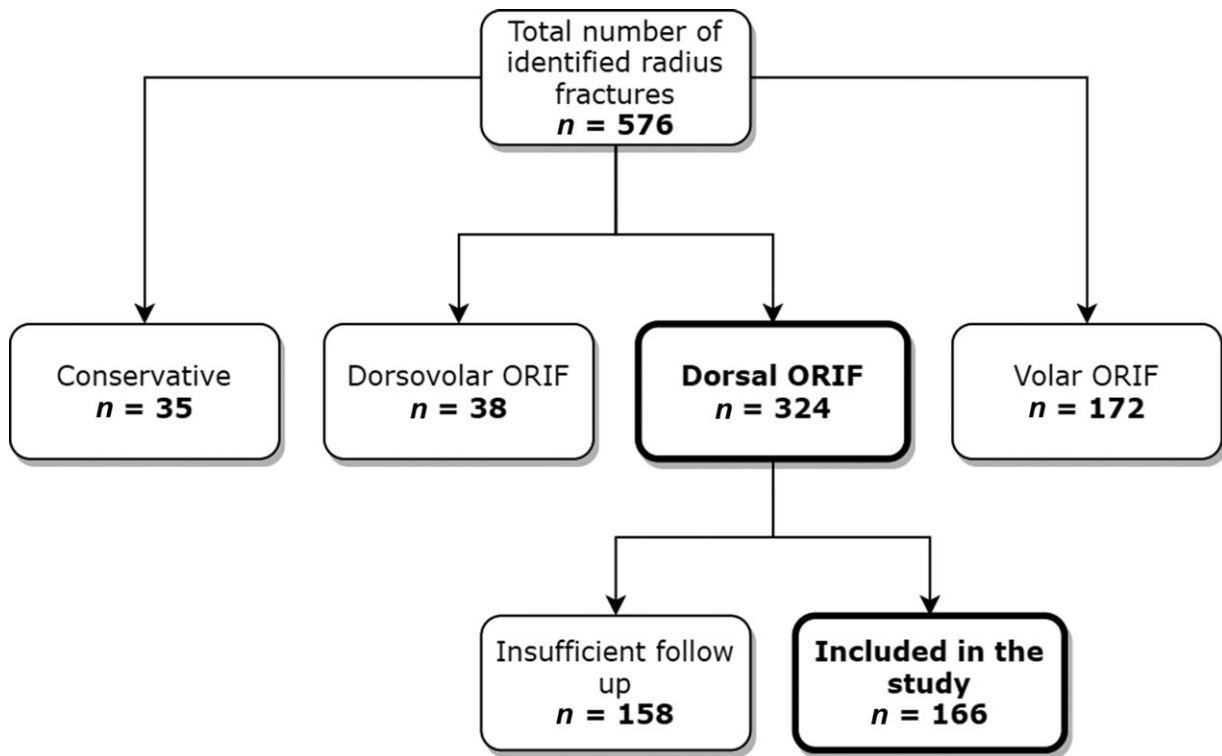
Total number of identified radius fractures
$n$ = 576

Conservative
$n$ = 35

Dorsovolar ORIF
$n$ = 38

Dorsal ORIF
$n$ = 324

Volar ORIF
$n$ = 172

Insufficient follow up
$n$ = 158

Included in the study
$n$ = 166